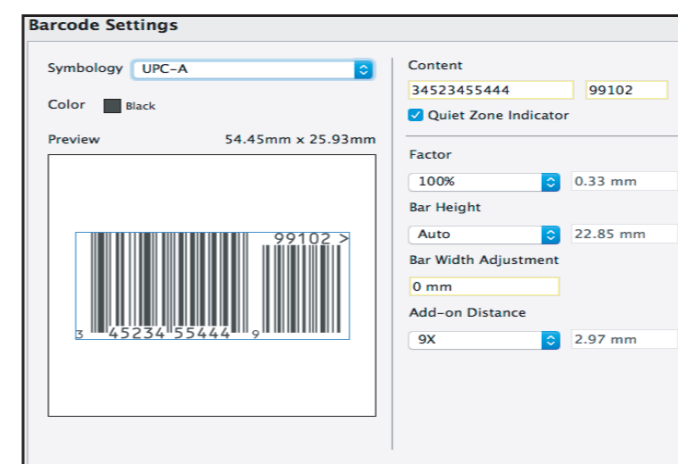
Barcode Settings

Symbology UPC-A

Color Black

Preview 54.45mm x 25.93mm

99102 >

3 45234 55444 9

Content

34523455444

99102

Quiet Zone Indicator

Factor

100%

0.33 mm

Bar Height

Auto

22.85 mm

Bar Width Adjustment

0 mm

Add-on Distance

9X

2.97 mm